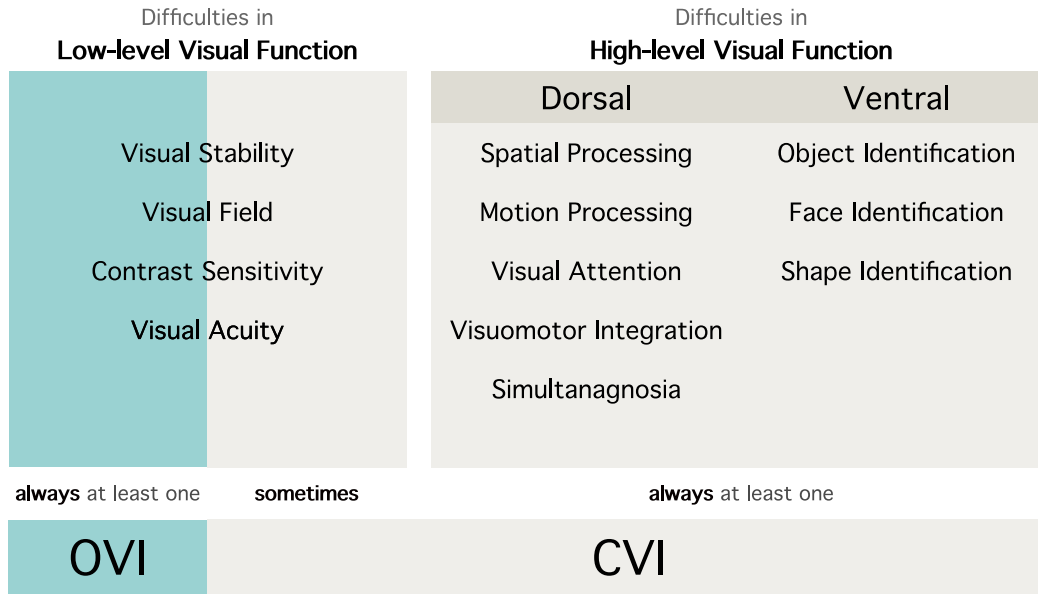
Difficulties in
**Low-level Visual Function**

Visual Stability
Visual Field
Contrast Sensitivity
Visual Acuity

Difficulties in
**High-level Visual Function**

| Dorsal | Ventral |
|---|---|
| Spatial Processing | Object Identification |
| Motion Processing | Face Identification |
| Visual Attention | Shape Identification |
| Visuomotor Integration | |
| Simultanagnosia | |

**always** at least one    **sometimes**    **always** at least one

OVI    CVI